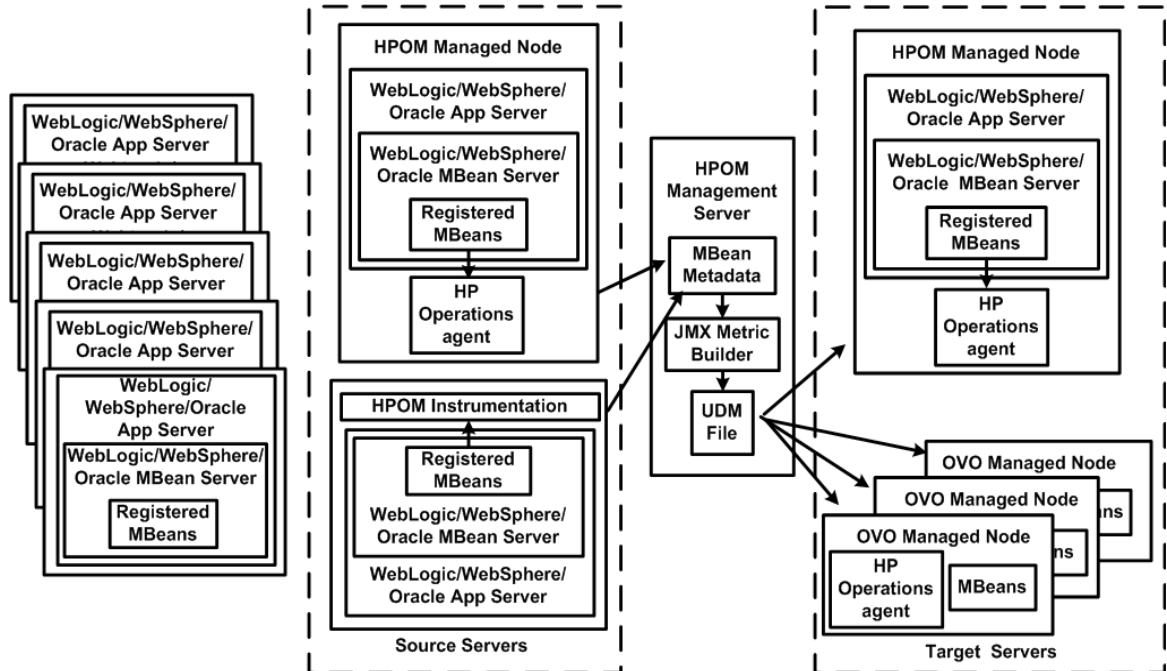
WebLogic/WebSphere/
Oracle App Server

WebLogic/WebSphere/
Oracle App Server

WebLogic/WebSphere/
Oracle App Server

WebLogic/WebSphere/
Oracle App Server

WebLogic/
WebSphere/Oracle
App Server

WebLogic/WebSphere/
Oracle MBean Server

Registered
MBeans

HPOM Managed Node

WebLogic/WebSphere/
Oracle App Server

WebLogic/WebSphere/
Oracle MBean Server

Registered
MBeans

HP
Operations
agent

HPOM Instrumentation

Registered
MBeans

WebLogic/WebSphere/
Oracle MBean Server

WebLogic/WebSphere/
Oracle App Server

Source Servers

HPOM
Management
Server

MBean
Metadata

JMX Metric
Builder

UDM
File

HPOM Managed Node

WebLogic/WebSphere/
Oracle App Server

WebLogic/WebSphere/
Oracle MBean Server

Registered
MBeans

HP
Operations
agent

OVO Managed Node

ans

OVO Managed Node

ns

OVO Managed Node

HP
Operations
agent

MBeans

Target Servers